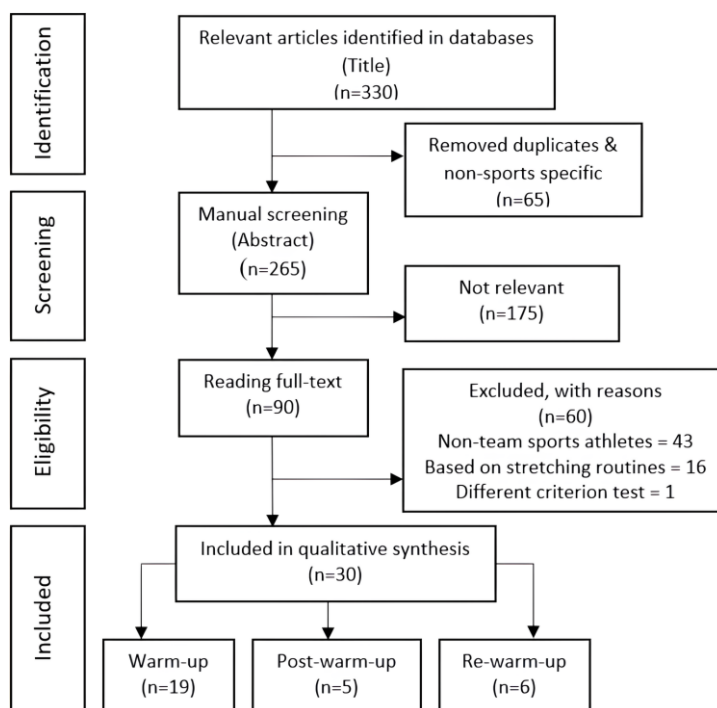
Identification

Relevant articles identified in databases (Title) (n=330)

Removed duplicates & non-sports specific (n=65)

Screening

Manual screening (Abstract) (n=265)

Not relevant (n=175)

Eligibility

Reading full-text (n=90)

Excluded, with reasons (n=60)
Non-team sports athletes = 43
Based on stretching routines = 16
Different criterion test = 1

Included

Included in qualitative synthesis (n=30)

Warm-up (n=19)

Post-warm-up (n=5)

Re-warm-up (n=6)